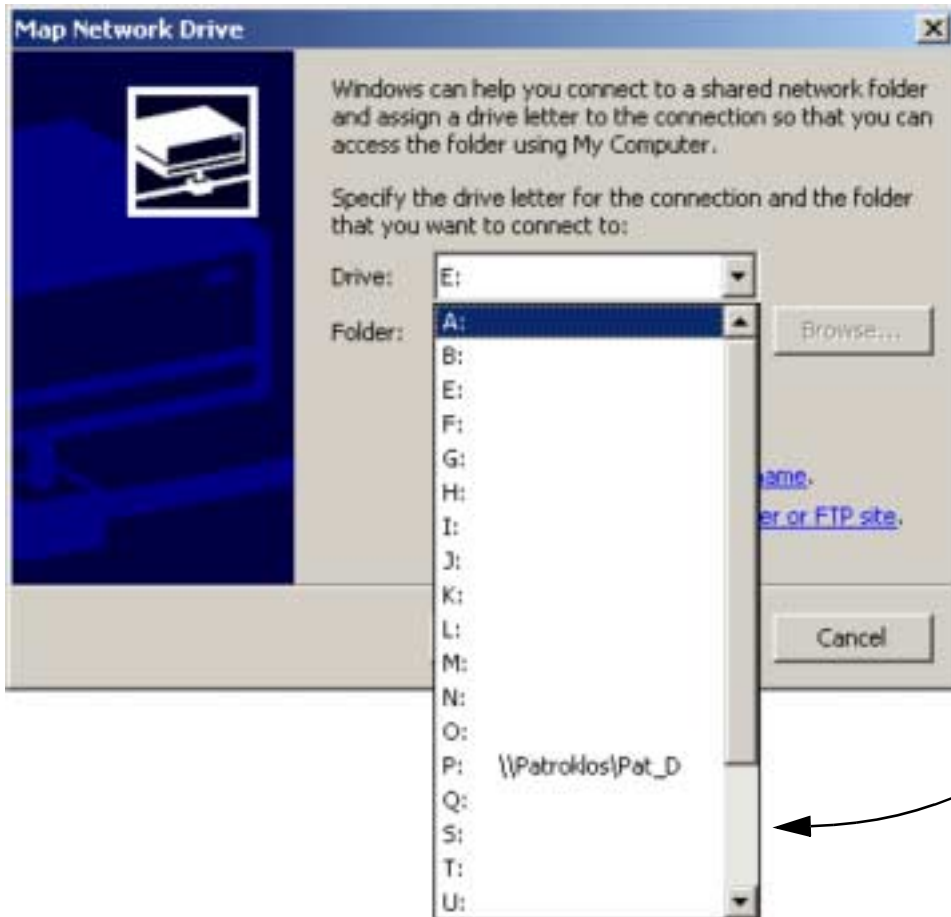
Map Network Drive

Windows can help you connect to a shared network folder and assign a drive letter to the connection so that you can access the folder using My Computer.

Specify the drive letter for the connection and the folder that you want to connect to:

Drive: E:

Folder:

A:
B:
E:
F:
G:
H:
I:
J:
K:
L:
M:
N:
O:
P: \\Patroklos\Pat_D
Q:
S:
T:
U:

Browse...

ame.

er or FTP site.

Cancel